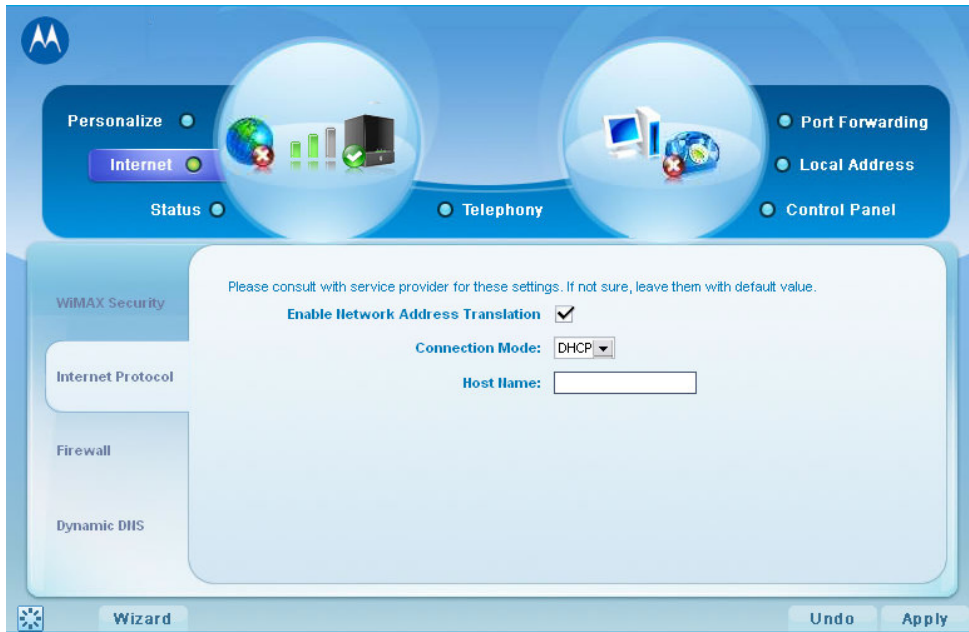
Personalize

Internet

Status

Telephony

Port Forwarding

Local Address

Control Panel

WiMAX Security

Internet Protocol

Firewall

Dynamic DNS

Please consult with service provider for these settings. If not sure, leave them with default value.

Enable Network Address Translation ✓

Connection Mode: DHCP

Host Name:

Wizard

Undo

Apply